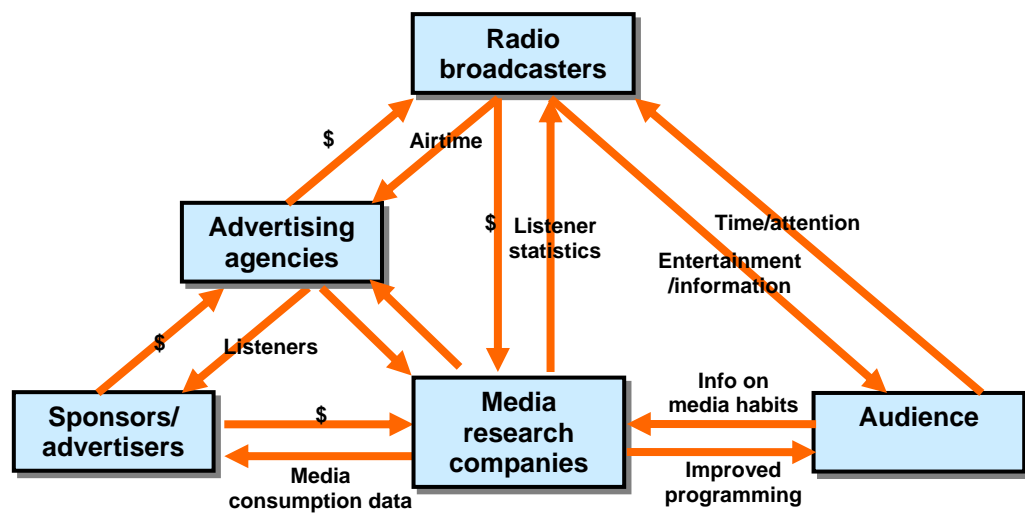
Radio broadcasters

$

Airtime

Advertising agencies

$

Listener statistics

Time/attention

Entertainment /information

$

Listeners

Sponsors/ advertisers

$

Media research companies

Info on media habits

Audience

Media consumption data

Improved programming